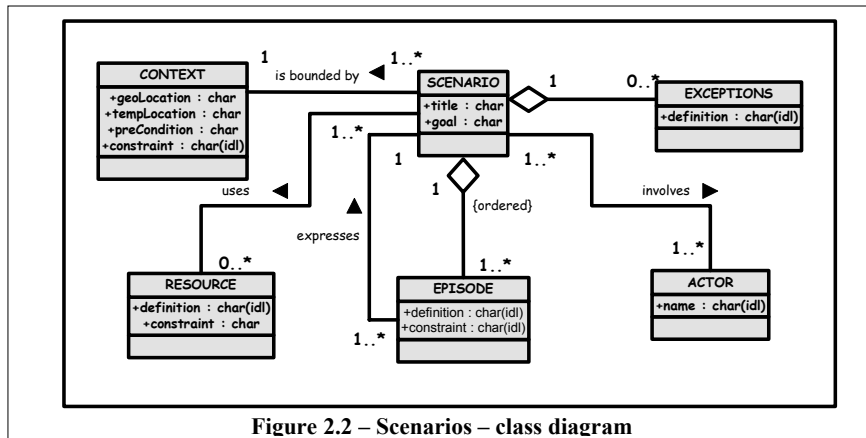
CONTEXT
+geoLocation : char
+tempLocation : char
+preCondition : char
+constraint : char(idl)

1
is bounded by
1..*

SCENARIO
+title : char
+goal : char

1
0..*

EXCEPTIONS
+definition : char(idl)

1..*
1
1
1..*
uses
{ordered}
involves
expresses

1..*
0..*
1..*

RESOURCE
+definition : char(idl)
+constraint : char

EPISODE
+definition : char(idl)
+constraint : char(idl)

1..*

ACTOR
+name : char(idl)

Figure 2.2 – Scenarios – class diagram